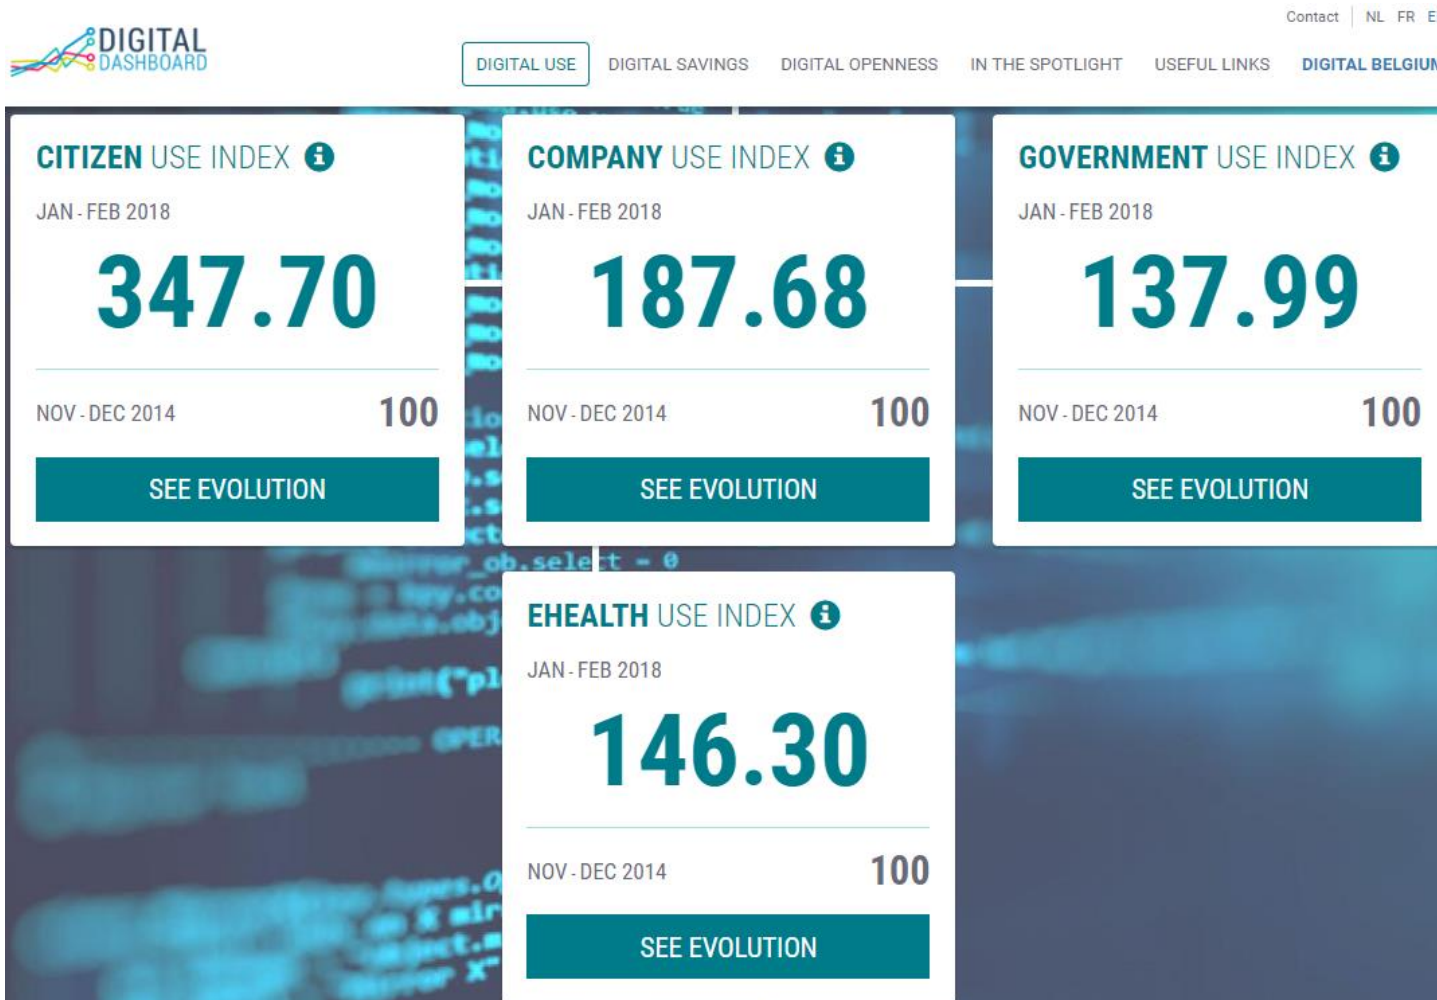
DIGITAL DASHBOARD

Contact | NL FR E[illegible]

DIGITAL USE DIGITAL SAVINGS DIGITAL OPENNESS IN THE SPOTLIGHT USEFUL LINKS DIGITAL BELGIU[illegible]

CITIZEN USE INDEX
JAN - FEB 2018
347.70
NOV - DEC 2014 100
SEE EVOLUTION

COMPANY USE INDEX
JAN - FEB 2018
187.68
NOV - DEC 2014 100
SEE EVOLUTION

GOVERNMENT USE INDEX
JAN - FEB 2018
137.99
NOV - DEC 2014 100
SEE EVOLUTION

EHEALTH USE INDEX
JAN - FEB 2018
146.30
NOV - DEC 2014 100
SEE EVOLUTION